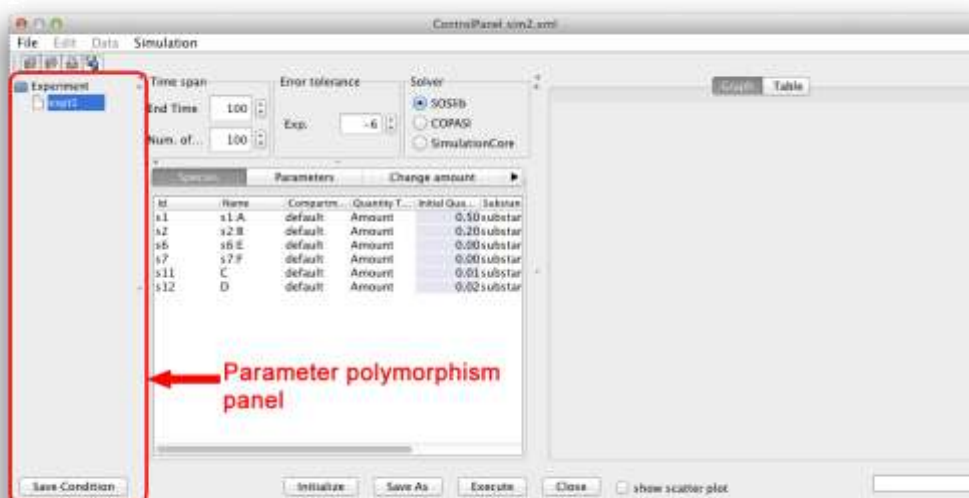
ControlPanel.sim2.xml

File Edit Data Simulation

Experiment
expt1

Time span
End Time 100
Num. of... 100

Error tolerance
Exp. -6

Solver
SOSlib
COPASI
SimulationCore

Graph Table

Species Parameters Change amount

| Id | Name | Compartm... | Quantity T... | Initial Qua... | Substan |
|---|---|---|---|---|---|
| s1 | s1:A | default | Amount | 0.50 | substar |
| s2 | s2:B | default | Amount | 0.20 | substar |
| s6 | s6:E | default | Amount | 0.00 | substar |
| s7 | s7:F | default | Amount | 0.00 | substar |
| s11 | C | default | Amount | 0.01 | substar |
| s12 | D | default | Amount | 0.02 | substar |

Parameter polymorphism panel

Save Condition

Initialize Save As Execute Close show scatter plot